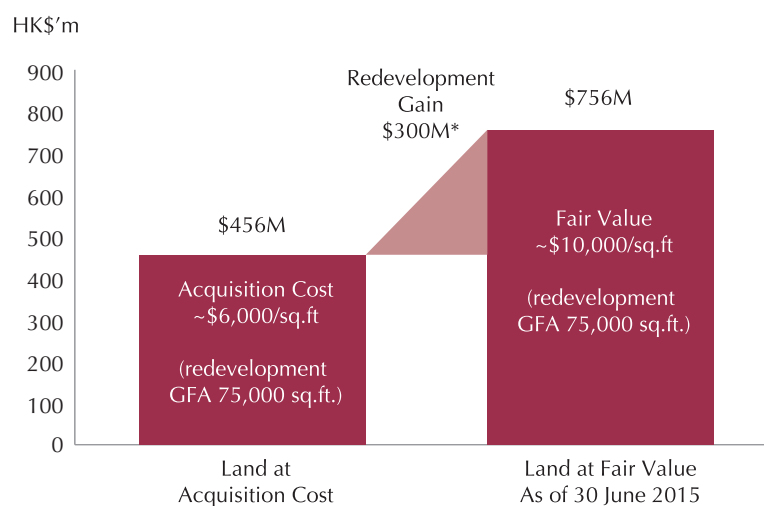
HK$'m

900
800
700
600
500
400
300
200
100
0

$456M

Acquisition Cost
~$6,000/sq.ft

(redevelopment
GFA 75,000 sq.ft.)

Redevelopment
Gain
$300M*

$756M

Fair Value
~$10,000/sq.ft

(redevelopment
GFA 75,000 sq.ft.)

Land at
Acquisition Cost

Land at Fair Value
As of 30 June 2015